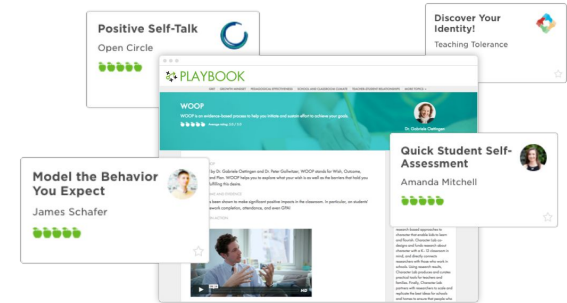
Positive Self-Talk

Open Circle

Discover Your Identity!

Teaching Tolerance

PLAYBOOK

WOOP

WOOP is an evidence-based process to help you initiate and sustain effort to achieve your goals.

Dr. Gabriele Oettingen

Model the Behavior You Expect

James Schafer

Quick Student Self-Assessment

Amanda Mitchell